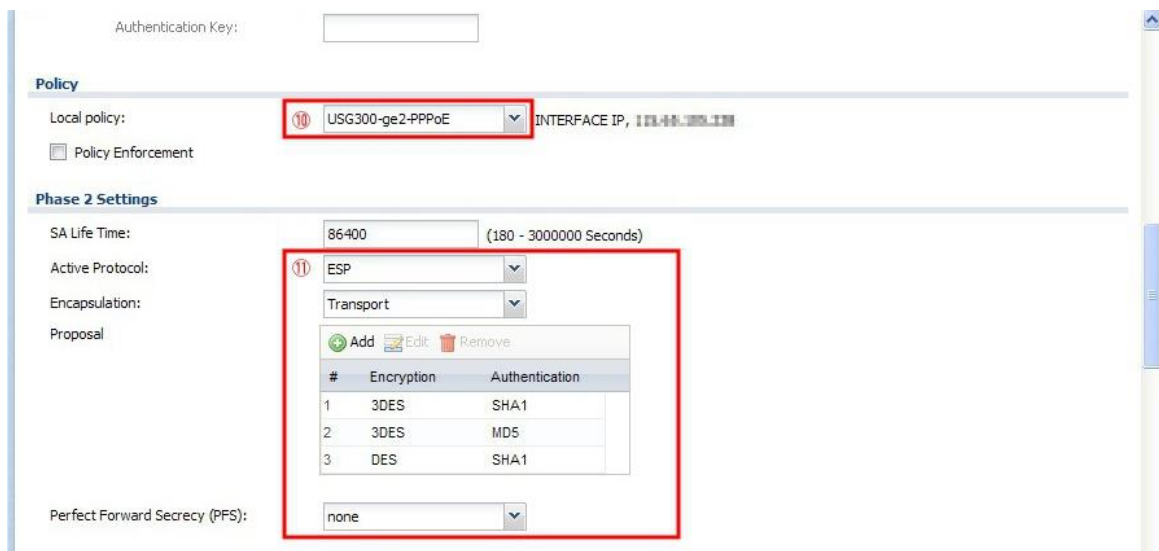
Authentication Key:

Policy

Local policy: ⑩ USG300-ge2-PPPoE INTERFACE IP, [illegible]

Policy Enforcement

Phase 2 Settings

SA Life Time: 86400 (180 - 3000000 Seconds)

Active Protocol: ⑪ ESP

Encapsulation: Transport

Proposal

Add Edit Remove

| # | Encryption | Authentication |
|---|---|---|
| 1 | 3DES | SHA1 |
| 2 | 3DES | MD5 |
| 3 | DES | SHA1 |

Perfect Forward Secrecy (PFS): none